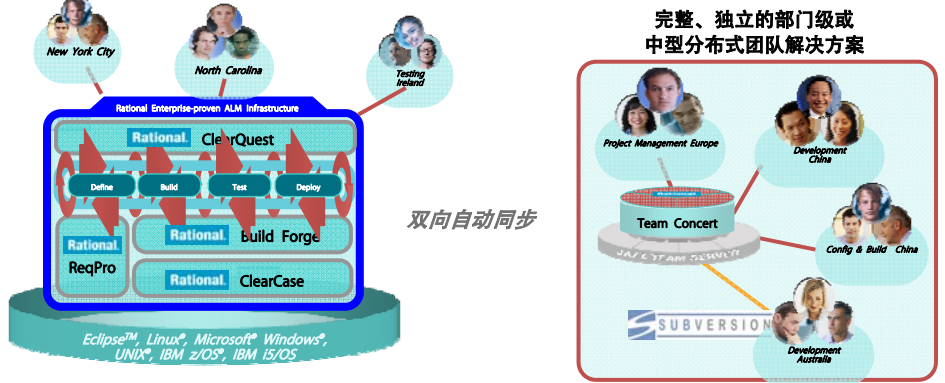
New York City

North Carolina

Testing Ireland

Rational Enterprise-proven ALM Infrastructure

Rational. ClearQuest

Define

Build

Test

Deploy

Rational. ReqPro

Rational. Build Forge

Rational. ClearCase

Eclipse™, Linux®, Microsoft® Windows®, UNIX®, IBM z/OS®, IBM i5/OS

双向自动同步

完整、独立的部门级或
中型分布式团队解决方案

Project Management Europe

Development China

Team Concert

JAZZ TEAM SERVER

Config & Build China

SUBVERSION

Development Australia